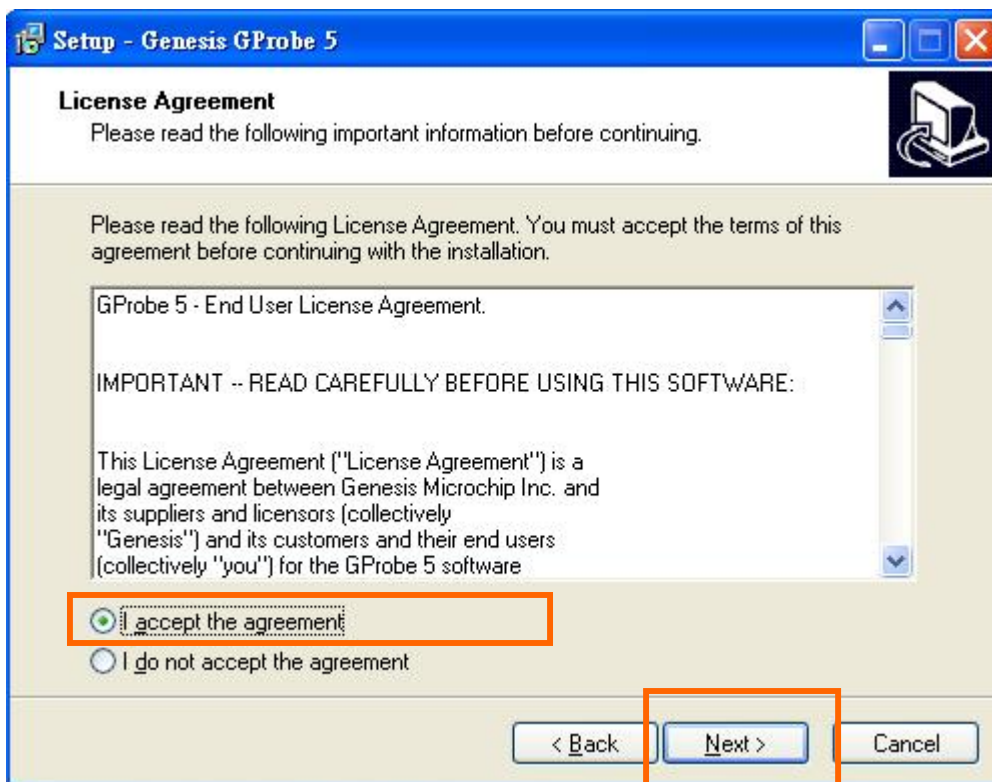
Setup - Genesis GProbe 5

License Agreement
Please read the following important information before continuing.

Please read the following License Agreement. You must accept the terms of this agreement before continuing with the installation.

GProbe 5 - End User License Agreement.

IMPORTANT -- READ CAREFULLY BEFORE USING THIS SOFTWARE:

This License Agreement ("License Agreement") is a legal agreement between Genesis Microchip Inc. and its suppliers and licensors (collectively "Genesis") and its customers and their end users (collectively "you") for the GProbe 5 software

I accept the agreement

I do not accept the agreement

< Back

Next >

Cancel